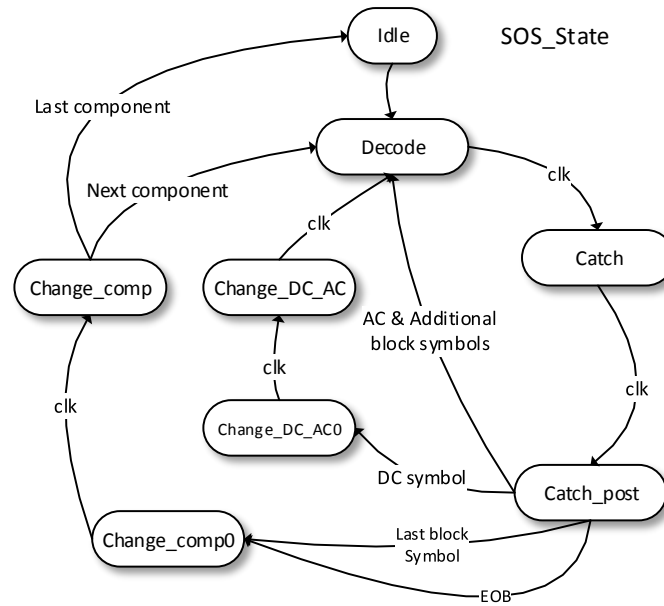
Idle

SOS_State

Last component

Decode

Next component

clk

clk

Catch

Change_comp

Change_DC_AC

AC & Additional block symbols

clk

clk

clk

Change_DC_AC0

DC symbol

Catch_post

Last block Symbol

Change_comp0

EOB